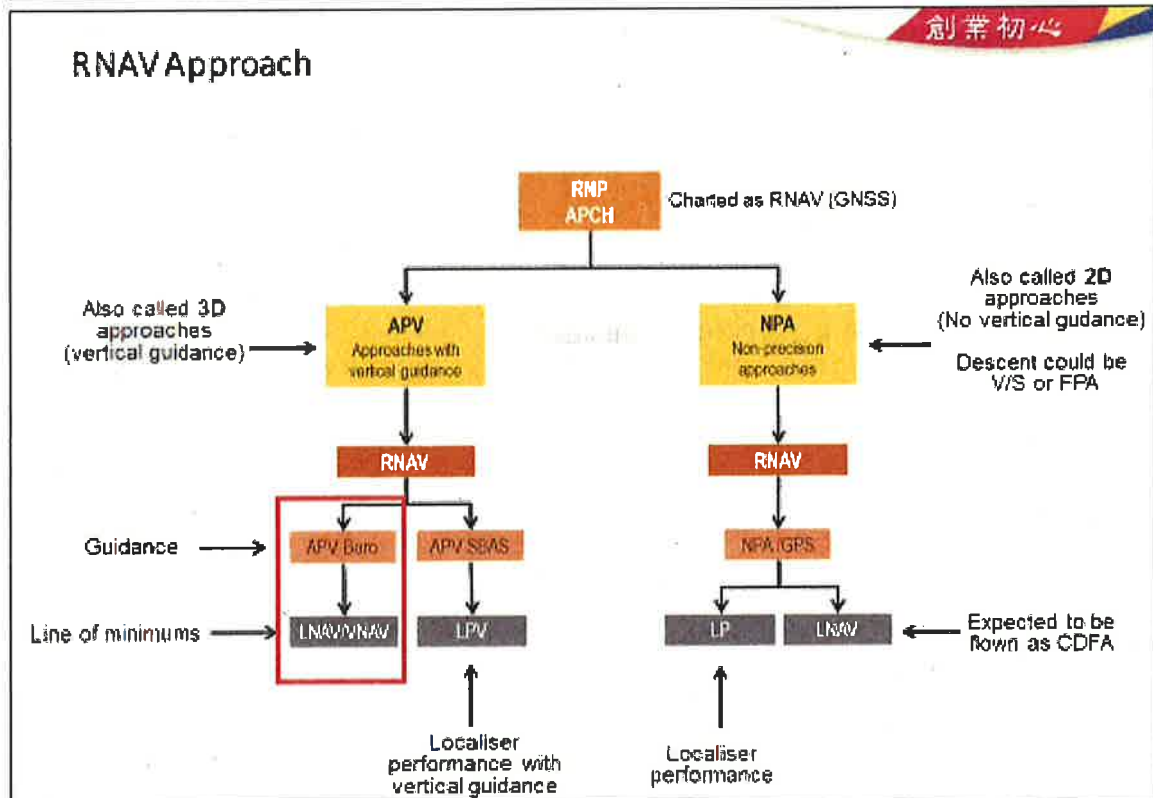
創業初心

RNAV Approach

RNP APCH

Charted as RNAV (GNSS)

Also called 3D approaches (vertical guidance)

APV
Approaches with vertical guidance

NPA
Non-precision approaches

Also called 2D approaches (No vertical gudance)

Descent could be V/S or FPA

RNAV

RNAV

Guidance

APV Baro

APV SBAS

NPA/GPS

Line of minimums

LNAV/VNAV

LPV

LP

LNAV

Expected to be flown as CDFA

Localiser performance with vertical guidance

Localiser performance